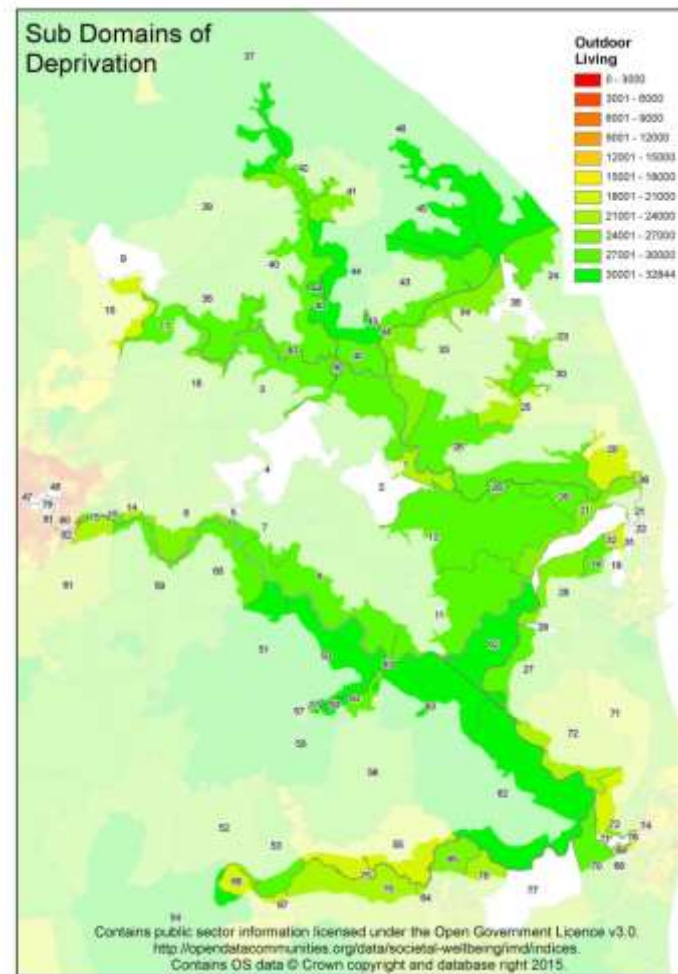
Sub Domains of Deprivation

Outdoor Living
0 - 3000
3001 - 6000
6001 - 9000
9001 - 12000
12001 - 15000
15001 - 18000
18001 - 21000
21001 - 24000
24001 - 27000
27001 - 30000
30001 - 32844

37
46
42
41
39
45
9
40
44
43
24
38
16
35
34
33
23
18
3
30
25
4
2
20
47
48
79
81
80
82
14
8
5
7
21
22
13
32
31
19
91
89
66
28
11
29
51
27
71
57
72
58
56
62
52
53
73
74
76
55
77
90
78
70
88
84
94

Contains public sector information licensed under the Open Government Licence v3.0.
http://opendatacommunities.org/data/societal-wellbeing/imd/indices.
Contains OS data © Crown copyright and database right 2015.